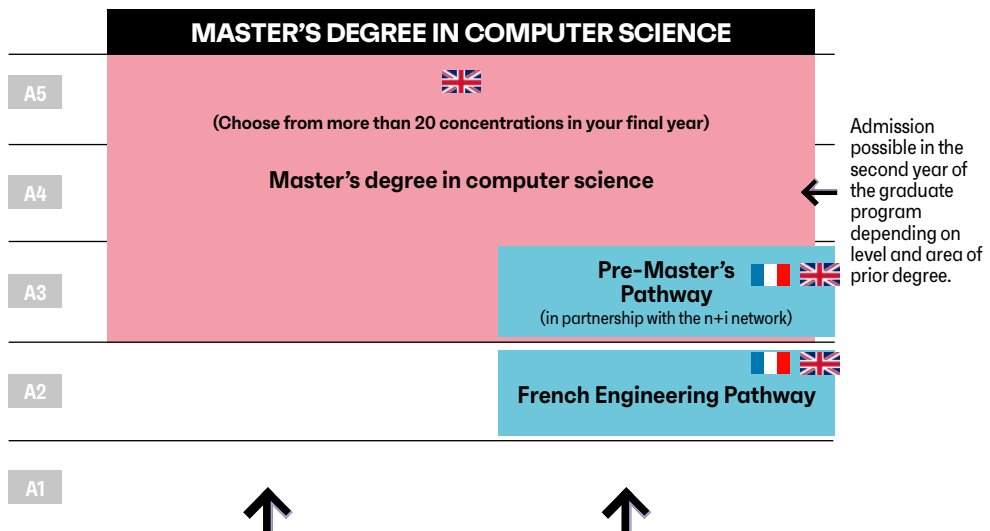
MASTER'S DEGREE IN COMPUTER SCIENCE

A5

(Choose from more than 20 concentrations in your final year)

A4

Master's degree in computer science

Admission possible in the second year of the graduate program depending on level and area of prior degree.

A3

Pre-Master's Pathway
(in partnership with the n+i network)

A2

French Engineering Pathway

A1